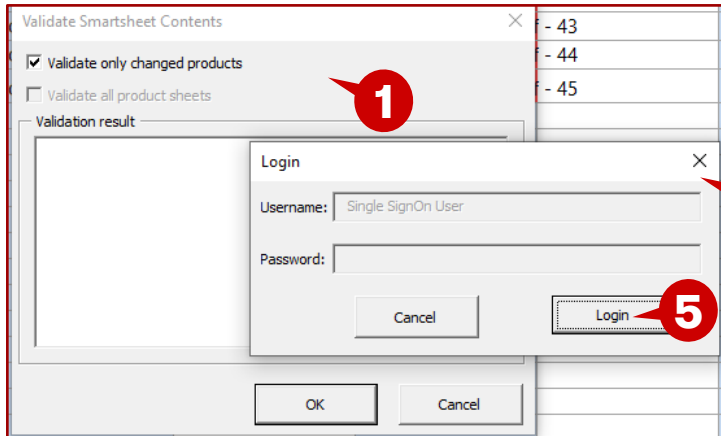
Validate Smartsheet Contents

Validate only changed products

Validate all product sheets

Validation result

f - 43

f - 44

f - 45

1

Login

Username: Single SignOn User

Password:

Cancel

Login

5

OK

Cancel